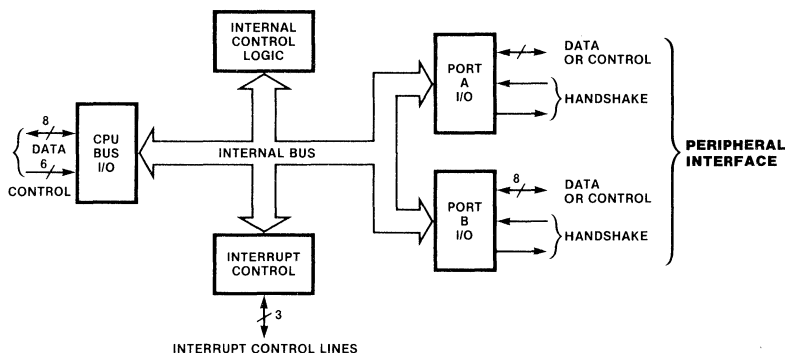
INTERNAL CONTROL LOGIC

PORT A I/O

DATA OR CONTROL

HANDSHAKE

8

DATA

6

CONTROL

CPU BUS I/O

INTERNAL BUS

PERIPHERAL INTERFACE

PORT B I/O

8

DATA OR CONTROL

HANDSHAKE

INTERRUPT CONTROL

3

INTERRUPT CONTROL LINES